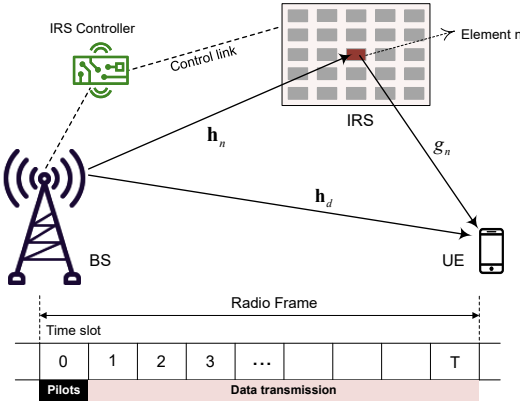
IRS Controller

Control link

Element n

IRS

$\mathbf{h}_n$

$g_n$

$\mathbf{h}_d$

BS

UE

Radio Frame

Time slot

| 0 | 1 | 2 | 3 | ... | | | T |
|---|---|---|---|---|---|---|---|

Pilots

Data transmission